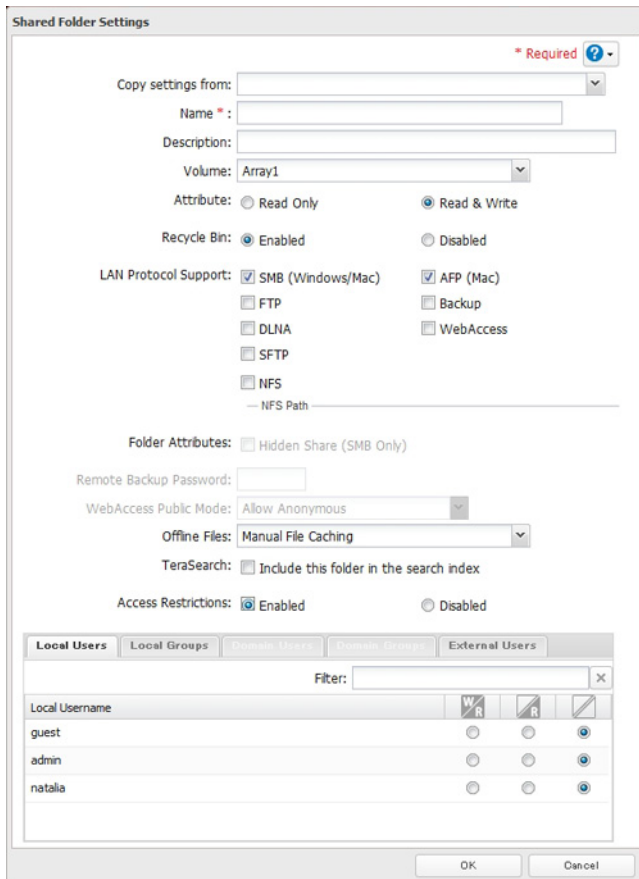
Shared Folder Settings

* Required

Copy settings from:

Name * :

Description:

Volume: Array1

Attribute: Read Only Read & Write

Recycle Bin: Enabled Disabled

LAN Protocol Support: SMB (Windows/Mac) AFP (Mac)
FTP Backup
DLNA WebAccess
SFTP
NFS
NFS Path

Folder Attributes: Hidden Share (SMB Only)

Remote Backup Password:

WebAccess Public Mode: Allow Anonymous

Offline Files: Manual File Caching

TeraSearch: Include this folder in the search index

Access Restrictions: Enabled Disabled

Local Users | Local Groups | Domain Users | Domain Groups | External Users

Filter:

| Local Username | W/R | R | |
|---|---|---|---|
| guest | | | |
| admin | | | |
| natalia | | | |

OK Cancel